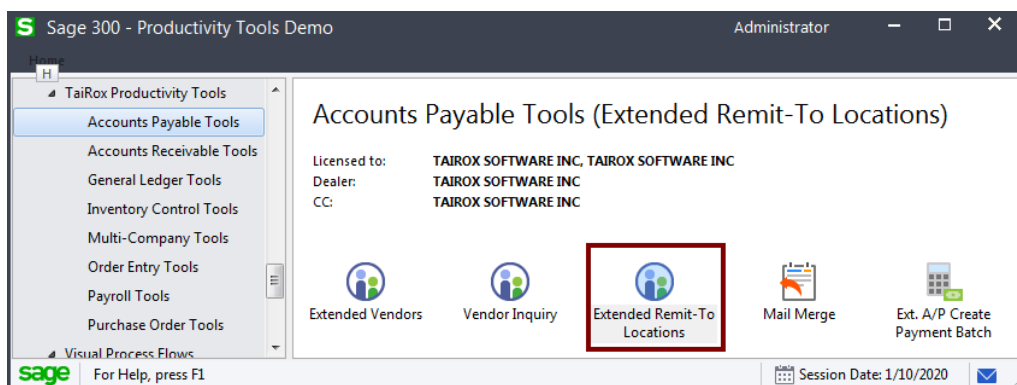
S Sage 300 - Productivity Tools Demo

Administrator

Home
H

TaiRox Productivity Tools
Accounts Payable Tools
Accounts Receivable Tools
General Ledger Tools
Inventory Control Tools
Multi-Company Tools
Order Entry Tools
Payroll Tools
Purchase Order Tools
Visual Process Flows

Accounts Payable Tools (Extended Remit-To Locations)

| Licensed to: | TAIROX SOFTWARE INC, TAIROX SOFTWARE INC |
|---|---|
| Dealer: | TAIROX SOFTWARE INC |
| CC: | TAIROX SOFTWARE INC |

Extended Vendors
Vendor Inquiry
Extended Remit-To Locations
Mail Merge
Ext. A/P Create Payment Batch

sage For Help, press F1
Session Date: 1/10/2020